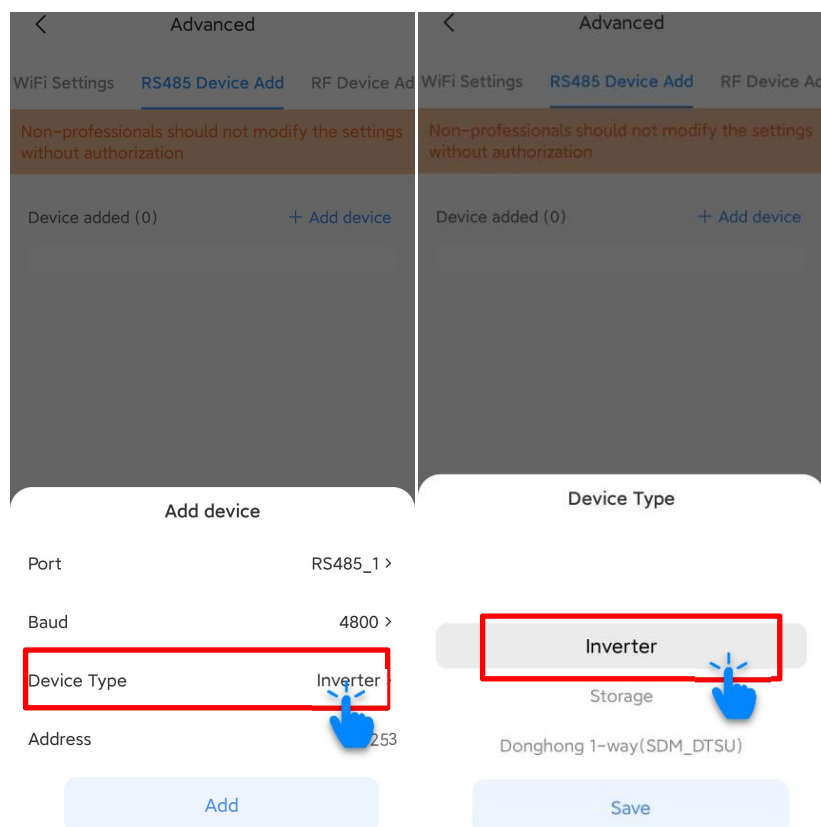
Advanced

WiFi Settings RS485 Device Add RF Device Ad

Non-professionals should not modify the settings without authorization

Device added (0) + Add device

Add device

Port RS485_1 >

Baud 4800 >

Device Type Inverter

Address 253

Add

Advanced

WiFi Settings RS485 Device Add RF Device Ad

Non-professionals should not modify the settings without authorization

Device added (0) + Add device

Device Type

Inverter

Storage

Donghong 1-way(SDM_DTSU)

Save